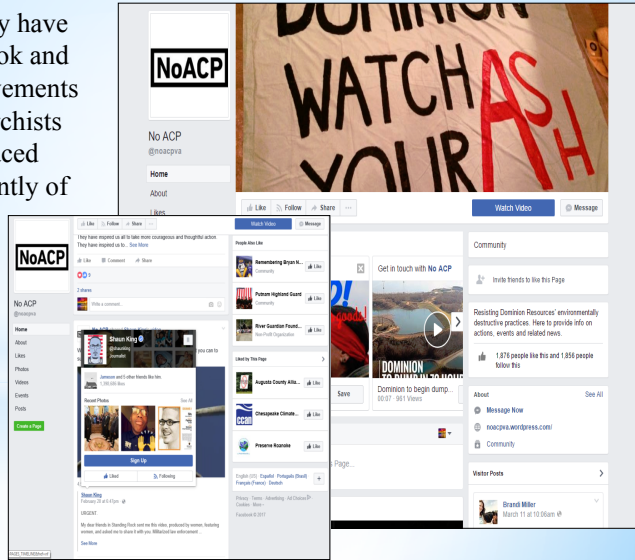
y have
ok and
ements
chists
aced
ntly of

NoACP
No ACP
@noacpva
Home
About
Likes

DOMINION
WATCH
YOUR ASH

Like
Follow
Share
...
Watch Video
Message

Community
Invite friends to like this Page
Resisting Dominion Resources' environmentally destructive practices. Here to provide info on actions, events and related news.
1,876 people like this and 1,856 people follow this
About
See All
Message Now
noacpva.wordpress.com/
Community
Visitor Posts
Brand Miller
March 11 at 10:06am

Get in touch with No ACP
DOMINION
Dominion to begin dump...
00:07 961 Views
Save

NoACP
No ACP
@noacpva
Home
About
Likes
Photos
Videos
Events
Posts
Create a Page

Like
Follow
Share
...
Watch Video
Message
They have inspired us all to take more courageous and thoughtful action
They have inspired us to... See More
Like
Comment
Share
2 shares
Write a comment...

Shaun King
@shaunking
Journalist
Jameson and 5 other friends like this
1,396,684 likes
Recent Photos
See All
Sign Up
Liked
Following
Shaun King
February 28 at 6:41pm
URGENT
My dear friends in Standing Rock sent me this video, produced by women, featuring women, and asked me to share it with you. Militarized law enforcement...
See More

People Also Like
Remembering Bryan N...
Community
Like
Putnam Highland Guard
Community
Like
River Guardian Found...
Non-Profit Organization
Like
Liked by This Page
Augusta County Allia...
Like
Chesapeake Climate...
Like
Preserve Roanoke
Like
English (US) Español Português (Brasil) Français (France) Deutsch
Privacy · Terms · Advertising · Ad Choices · Cookies · More
Facebook © 2017